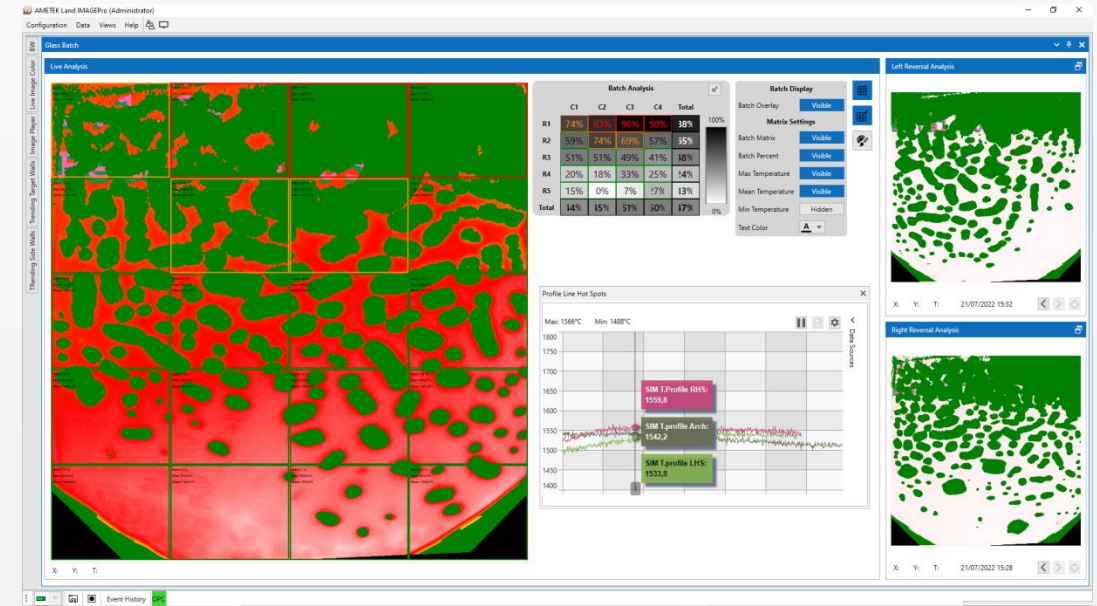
AMETEK Land IMAGEPro (Administrator)

Configuration Data Views Help

BW
Live Image Color
Image Player
Trending Target Walls
TTending Side Walls

Glass Batch

Live Analysis

Batch Analysis

| | C1 | C2 | C3 | C4 | Total |
|---|---|---|---|---|---|
| R1 | 74% | 83% | 96% | 98% | 38% |
| R2 | 59% | 74% | 69% | 57% | 35% |
| R3 | 51% | 51% | 49% | 41% | 18% |
| R4 | 20% | 18% | 33% | 25% | 14% |
| R5 | 15% | 0% | 7% | 17% | 13% |
| Total | 14% | 15% | 51% | 50% | 17% |

100%
0%

Batch Display
Batch Overlay Visible
Matrix Settings
Batch Matrix Visible
Batch Percent Visible
Max Temperature Visible
Mean Temperature Visible
Min Temperature Hidden
Text Color A

Profile Line Hot Spots
Max: 1566°C Min: 1488°C
Data Sources
1800
1750
1700
1650
1600
1550
1500
1450
1400
SIM T.Profile RHS: 1559,8
SIM T.profile Arch: 1542,2
SIM T.profile LHS: 1533,8

X: Y: T:

Left Reversal Analysis
X: Y: T: 21/07/2022 15:32

Right Reversal Analysis
X: Y: T: 21/07/2022 15:28

Event History OPC